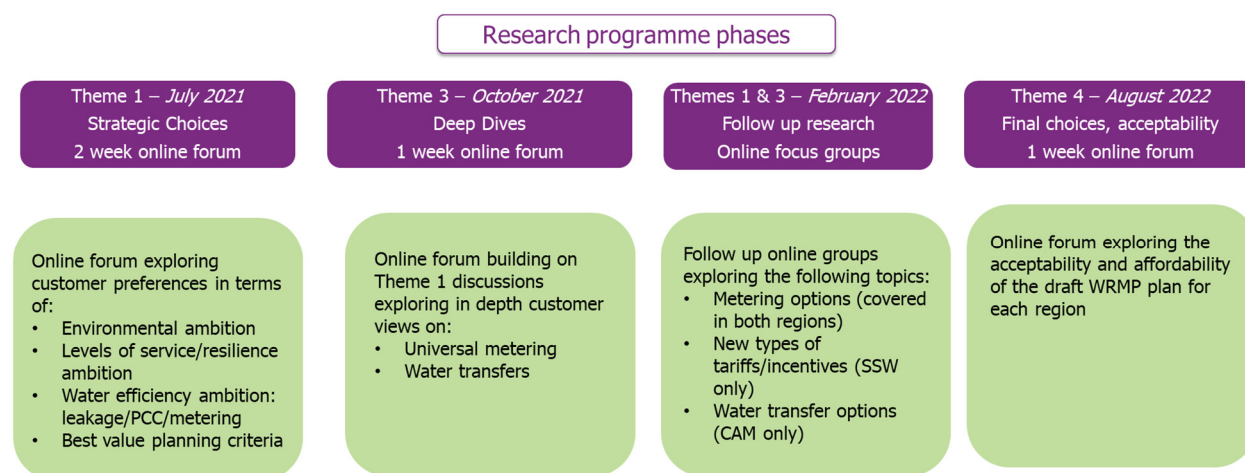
Research programme phases

Theme 1 – *July 2021*
Strategic Choices
2 week online forum

Online forum exploring customer preferences in terms of:
• Environmental ambition
• Levels of service/resilience ambition
• Water efficiency ambition: leakage/PCC/metering
• Best value planning criteria

Theme 3 – *October 2021*
Deep Dives
1 week online forum

Online forum building on Theme 1 discussions exploring in depth customer views on:
• Universal metering
• Water transfers

Themes 1 & 3 – *February 2022*
Follow up research
Online focus groups

Follow up online groups exploring the following topics:
• Metering options (covered in both regions)
• New types of tariffs/incentives (SSW only)
• Water transfer options (CAM only)

Theme 4 – *August 2022*
Final choices, acceptability
1 week online forum

Online forum exploring the acceptability and affordability of the draft WRMP plan for each region